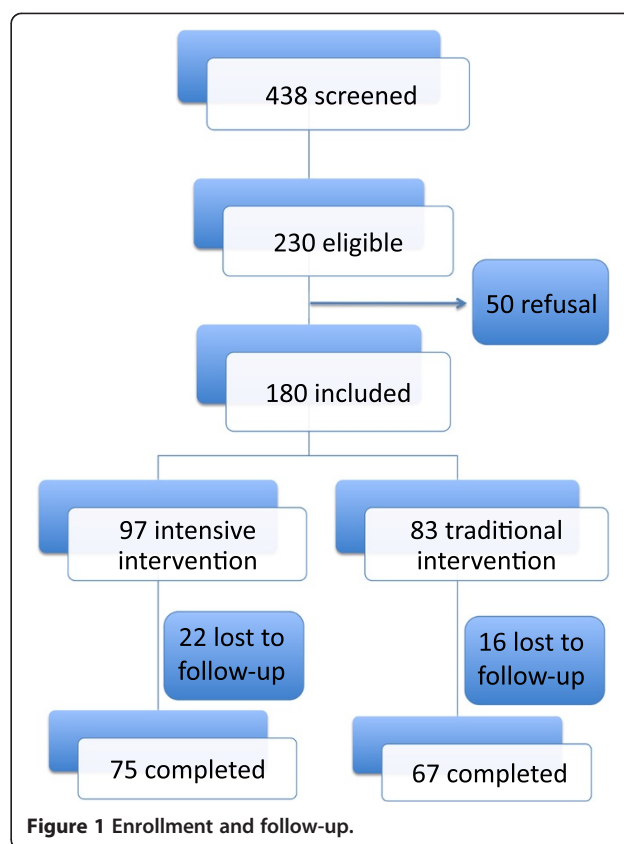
438 screened

230 eligible

50 refusal

180 included

97 intensive intervention

83 traditional intervention

22 lost to follow-up

16 lost to follow-up

75 completed

67 completed

**Figure 1 Enrollment and follow-up.**